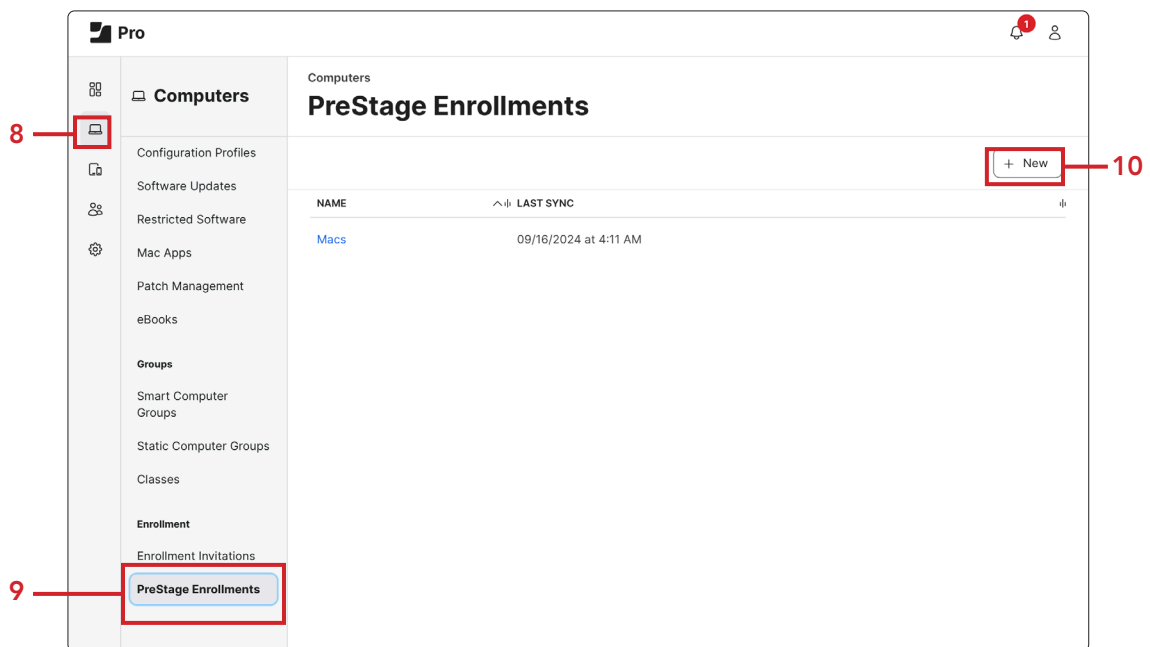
Pro

1

8

9

10

Computers

Configuration Profiles

Software Updates

Restricted Software

Mac Apps

Patch Management

eBooks

Groups

Smart Computer Groups

Static Computer Groups

Classes

Enrollment

Enrollment Invitations

PreStage Enrollments

Computers

PreStage Enrollments

+ New

| NAME | LAST SYNC |
|---|---|
| Macs | 09/16/2024 at 4:11 AM |